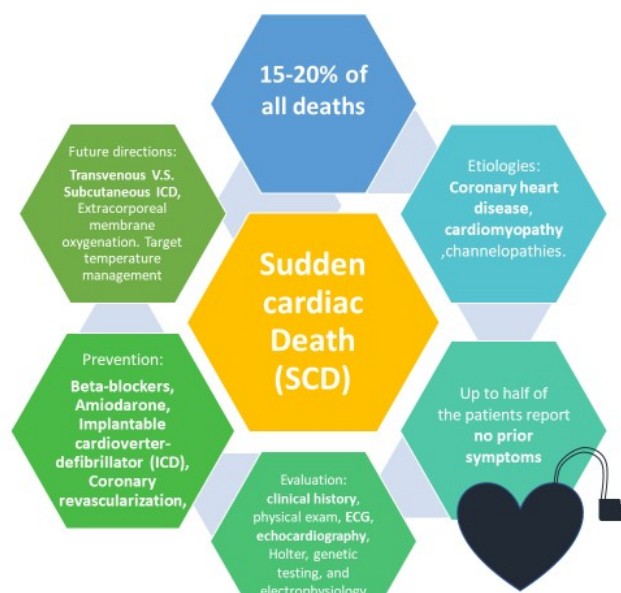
15-20% of all deaths

Future directions: Transvenous V.S. Subcutaneous ICD, Extracorporeal membrane oxygenation. Target temperature management

Etiologies: Coronary heart disease, cardiomyopathy ,channelopathies.

Sudden cardiac Death (SCD)

Prevention: Beta-blockers, Amiodarone, Implantable cardioverter-defibrillator (ICD), Coronary revascularization,

Up to half of the patients report no prior symptoms

Evaluation: clinical history, physical exam, ECG, echocardiography, Holter, genetic testing, and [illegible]